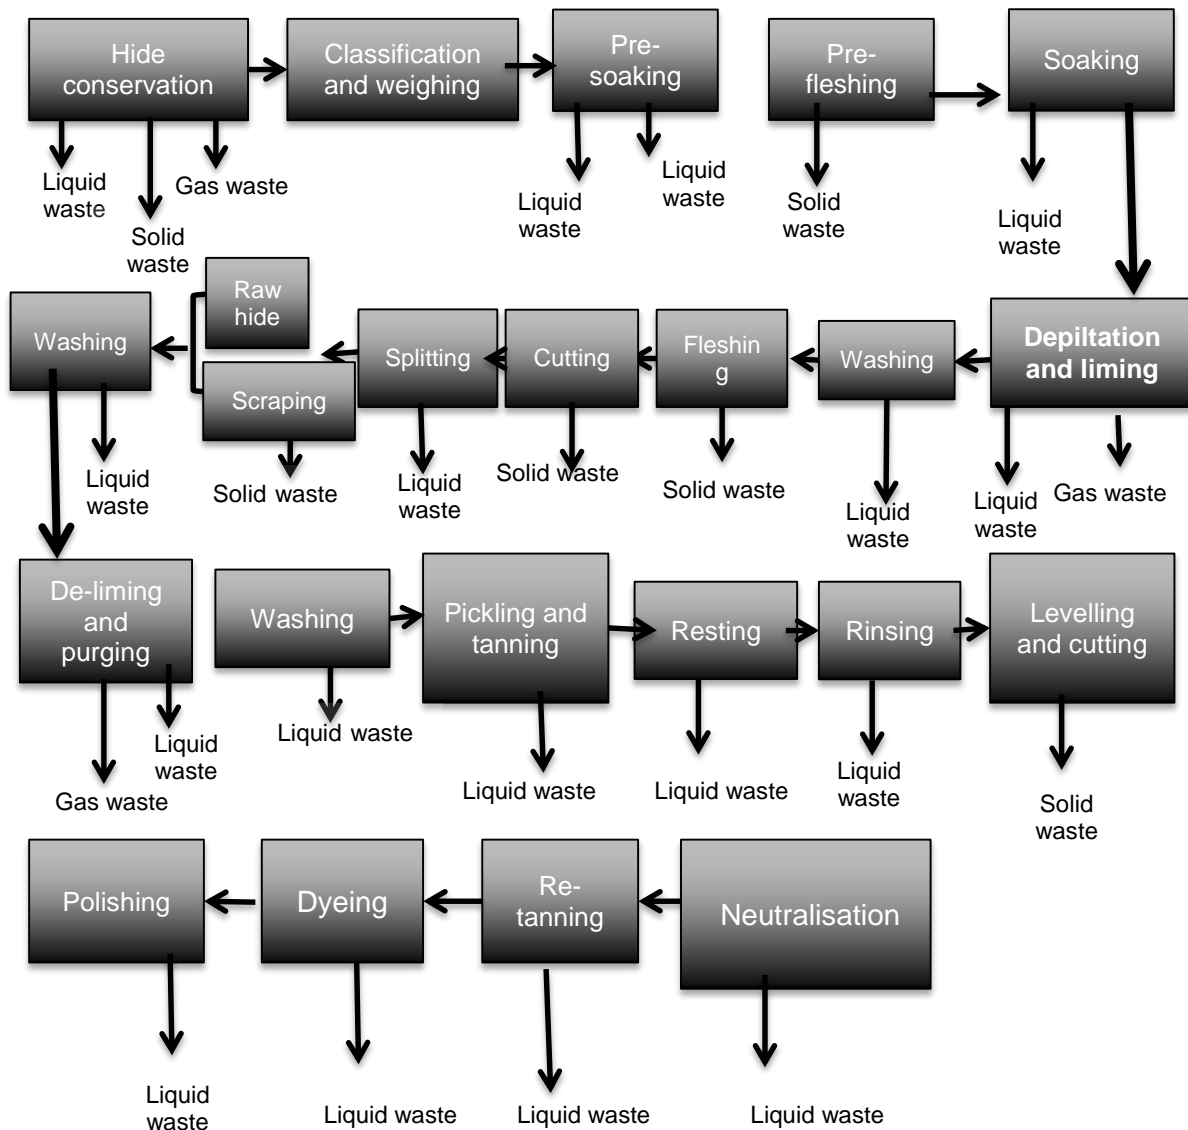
Hide conservation

Liquid waste

Solid waste

Gas waste

Classification and weighing

Pre-soaking

Liquid waste

Liquid waste

Pre-fleshing

Solid waste

Soaking

Liquid waste

Washing

Liquid waste

Raw hide

Scraping

Solid waste

Splitting

Liquid waste

Cutting

Solid waste

Fleshin g

Solid waste

Washing

Liquid waste

Depiltation and liming

Liquid waste

Gas waste

De-liming and purging

Gas waste

Liquid waste

Washing

Liquid waste

Pickling and tanning

Liquid waste

Resting

Liquid waste

Rinsing

Liquid waste

Levelling and cutting

Solid waste

Polishing

Liquid waste

Dyeing

Liquid waste

Re-tanning

Liquid waste

Neutralisation

Liquid waste